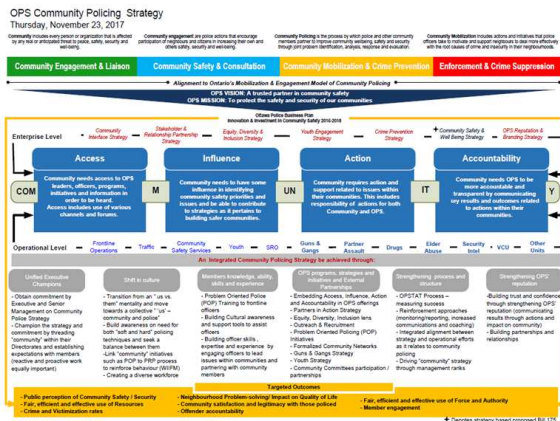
OPS Community Policing Strategy
Thursday, November 23, 2017

Community includes every person or organization that is affected by any real or anticipated threat to police, safety, security and well-being.

Community engagement are police actions that encourage participation of neighbours and citizens in increasing their own and others safety, security and well-being.

Community Policing is the process by which police and other community members partner to improve community wellbeing, safety and security through joint problem identification, analysis, response and evaluation.

Community Mobilization includes actions and initiatives that police officers take to motivate and support neighbours to deal more effectively with the root causes of crime and insecurity in their neighbourhoods.

Community Engagement & Liaison | Community Safety & Consultation | Community Mobilization & Crime Prevention | Enforcement & Crime Suppression

Alignment to Ontario's Mobilization & Engagement Model of Community Policing

OPS VISION: A trusted partner in community safety
OPS MISSION: To protect the safety and security of our communities

Ottawa Police Business Plan
Innovation & Investment in Community Safety 2016-2018

Enterprise Level

Community Interface Strategy | Stakeholder & Relationship Partnership Strategy | Equity, Diversity & Inclusion Strategy | Youth Engagement Strategy | Crime Prevention Strategy | Community Safety & Well Being Strategy | OPS Reputation & Branding Strategy

Access
Community needs access to OPS leaders, officers, programs, initiatives and information in order to be heard. Access includes use of various channels and forums.

Influence
Community needs to have some influence in identifying community safety priorities and issues and be able to contribute to strategies as it pertains to building safer communities.

Action
Community requires action and support related to issues within their communities. This includes responsibility of actions for both Community and OPS.

Accountability
Community needs OPS to be more accountable and transparent by communicating key results and outcomes related to actions within their communities.

COM M UN IT Y

Operational Level

Frontline Operations | Traffic | Community Safety Services | Youth | SRO | Guns & Gangs | Partner Assault | Drugs | Elder Abuse | Security Intel | VCU | Other Units

An Integrated Community Policing Strategy to be achieved through:

Unified Executive Champions
- Obtain commitment by Executive and Senior Management on Community Police Strategy
- Champion the strategy and commitment by threading "community" within their Directorates and establishing expectations with members (reactive and proactive work equally important)

Shift in culture
- Transition from an " us vs. them" mentality and move towards a collective " us" – community and police
- Build awareness on need for both "soft and hard" policing techniques and seek a balance between them
-Link "community" initiatives such as POP to PRP process to reinforce behaviour (WIIFM)
- Creating a diverse workforce

Members knowledge, ability, skills and experience
- Problem Oriented Police (POP) Training to frontline officers
- Building Cultural awareness and support tools to assist officers
- Building officer skills, expertise and experience by engaging officers to lead issues within communities and partnering with community members

OPS programs, strategies and initiatives and External Partnerships
- Embedding Access, Influence, Action and Accountability in OPS offerings
- Partners in Action Strategy
- Equity, Diversity, Inclusion lens
- Outreach & Recruitment
- Problem Oriented Policing (POP) Initiatives
- Formalized Community Networks
- Guns & Gangs Strategy
- Youth Strategy
- Community Committees participation / partnerships

Strengthening process and structure
- OPSTAT Process – measuring success
- Reinforcement approaches (monitoring/reporting, increased communications and coaching)
- Integrated alignment between strategy and operational efforts as it relates to community policing
- Driving "community" strategy through management ranks

Strengthening OPS reputation
-Building trust and confidence through strengthening OPS' reputation (communicating results through actions and impact on community)
- Building partnerships and relationships

Targeted Outcomes
- Public perception of Community Safety / Security
- Fair, efficient and effective use of Resources
- Crime and Victimization rates
- Neighbourhood Problem-solving/ Impact on Quality of Life
- Community satisfaction and legitimacy with those policed
- Offender accountability
- Fair, efficient and effective use of Force and Authority
- Member engagement

* Denotes strategy based proposed Bill 175